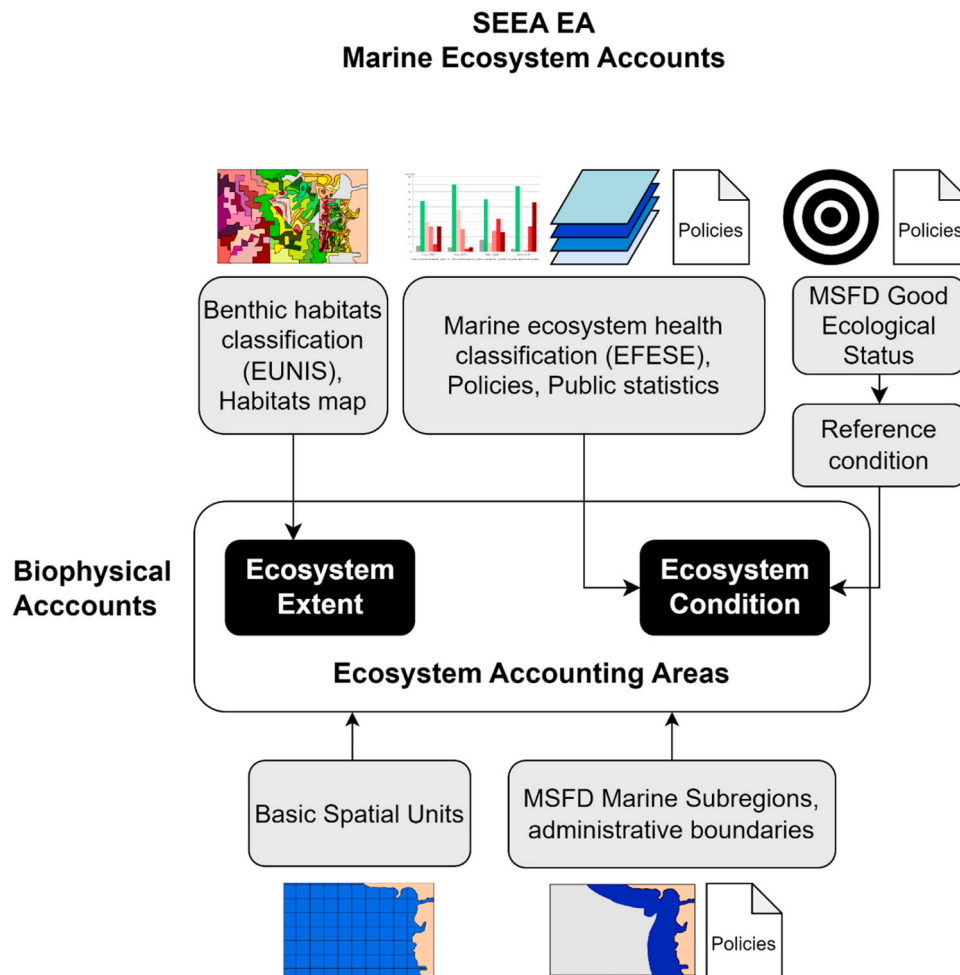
SEEA EA
Marine Ecosystem Accounts

Policies

Policies

Benthic habitats classification (EUNIS), Habitats map

Marine ecosystem health classification (EFESE), Policies, Public statistics

MSFD Good Ecological Status

Reference condition

Biophysical Acccounts

Ecosystem Extent

Ecosystem Condition

Ecosystem Accounting Areas

Basic Spatial Units

MSFD Marine Subregions, administrative boundaries

Policies